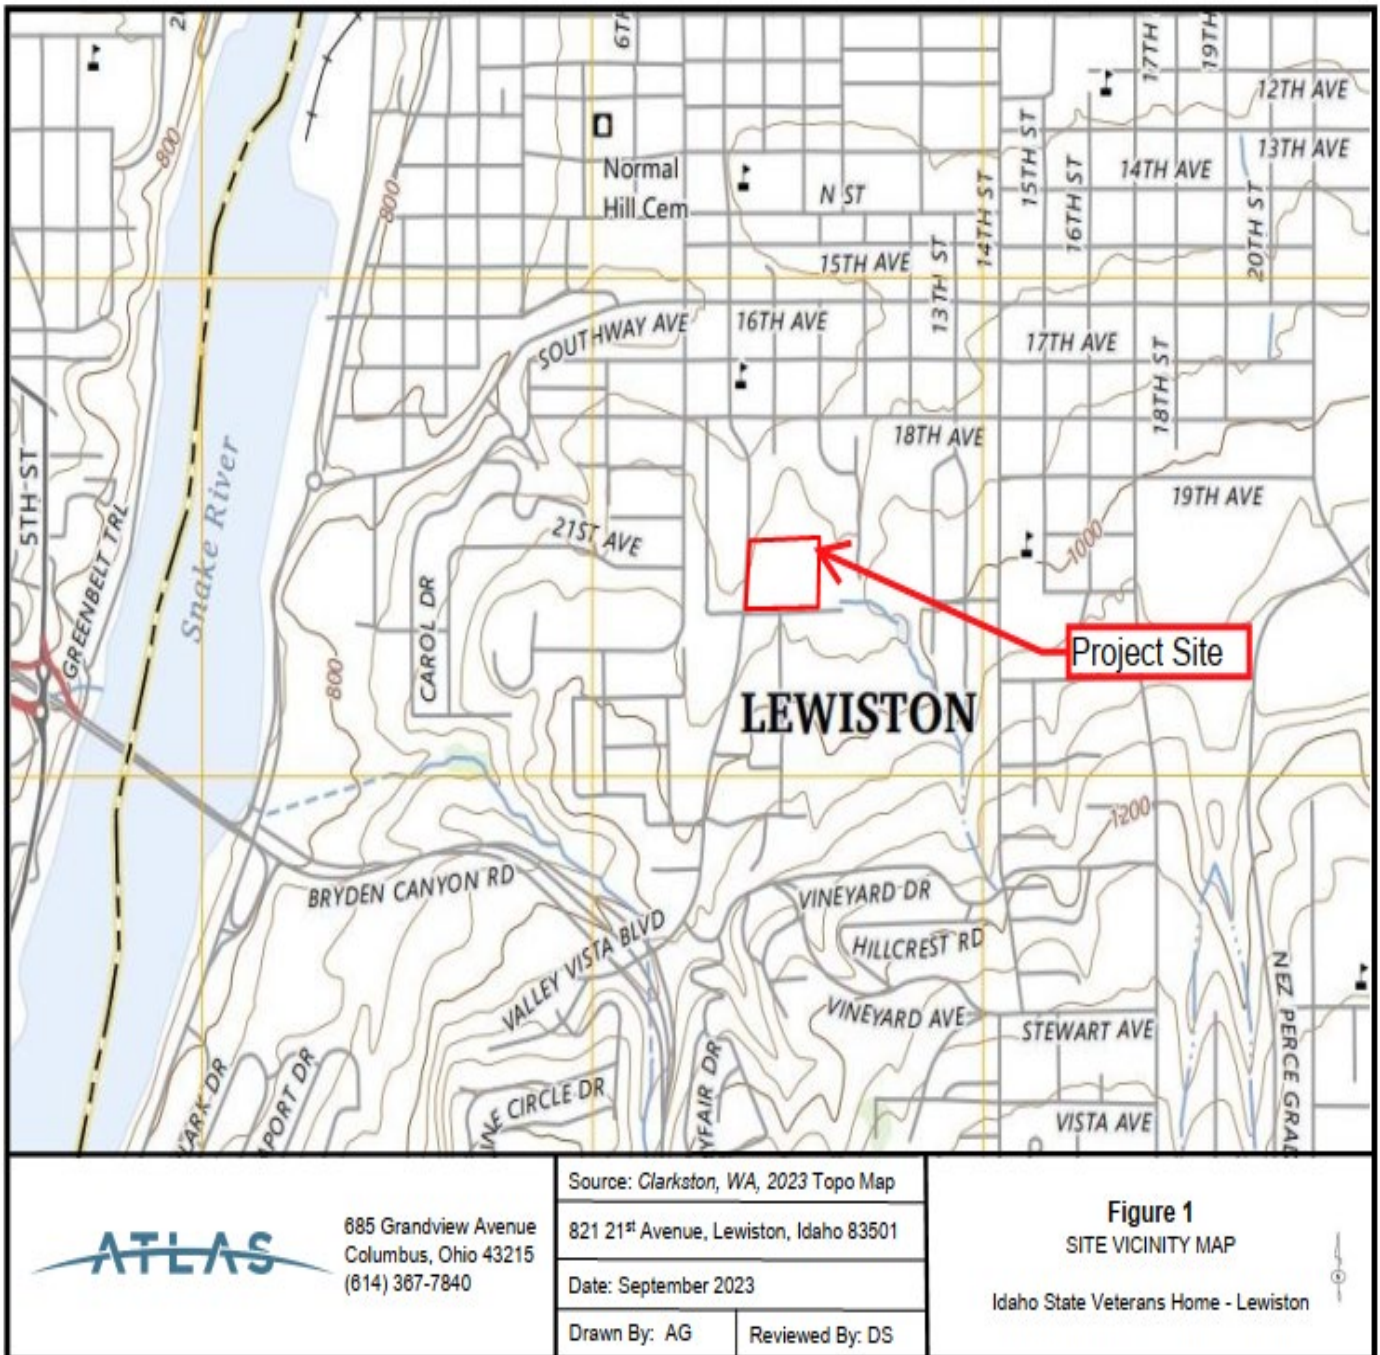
6TH
17TH
19TH
12TH AVE
13TH AVE
Normal Hill Cem
N ST
15TH ST
16TH ST
14TH AVE
14TH ST
20TH ST
800
800
15TH AVE
13TH ST
SOUTHWAY AVE
16TH AVE
17TH AVE
18TH ST
18TH AVE
19TH AVE
5TH ST
GREENBELT TRL
Snake River
21ST AVE
1000
CAROL DR
Project Site
800
LEWISTON
1200
BRYDEN CANYON RD
VINEYARD DR
VALLEY VISTA BLVD
HILLCREST RD
VINEYARD AVE
STEWART AVE
NEZ PERCE GRA
ARK DR
PORT DR
CIRCLE DR
YFAIR DR
VISTA AVE

ATLAS
685 Grandview Avenue
Columbus, Ohio 43215
(614) 367-7840

| Source: *Clarkston, WA, 2023* Topo Map | |
|---|---|
| 821 21st Avenue, Lewiston, Idaho 83501 | |
| Date: September 2023 | |
| Drawn By: AG | Reviewed By: DS |

Figure 1
SITE VICINITY MAP
Idaho State Veterans Home - Lewiston